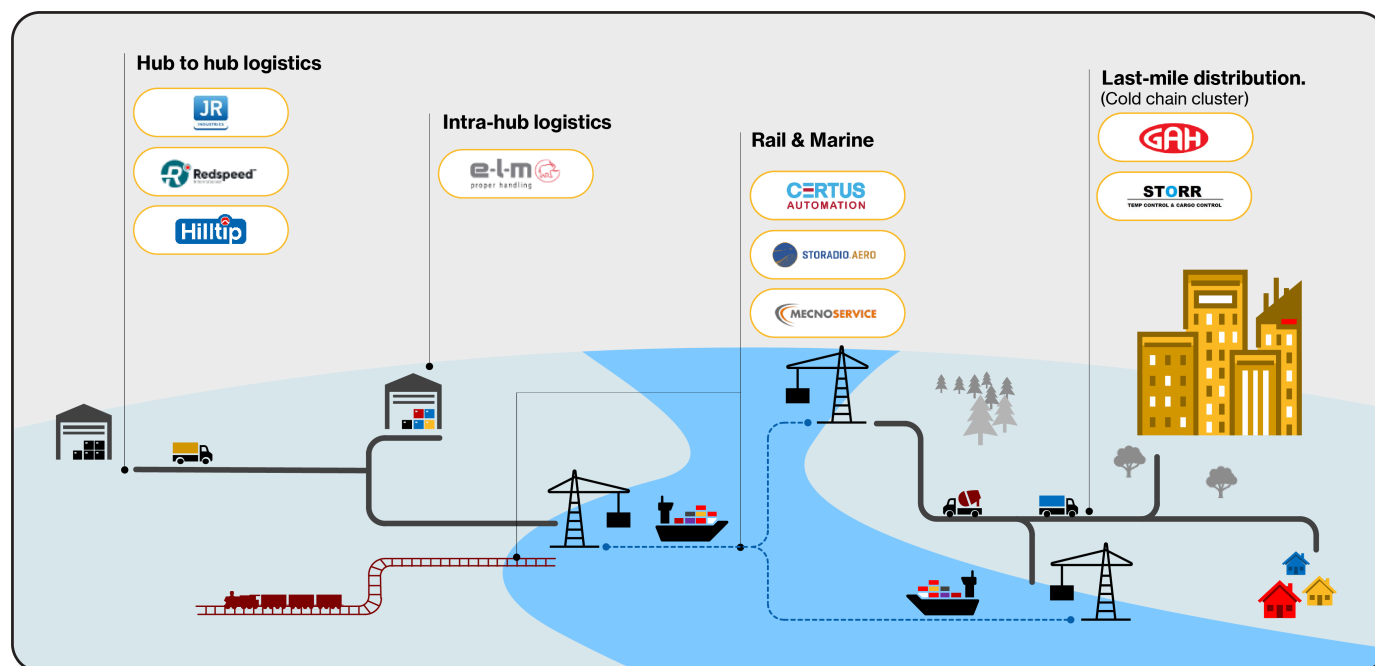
Hub to hub logistics

JR INDUSTRIES

Redspeed

Hilltip

Intra-hub logistics

e-l-m proper handling

Rail & Marine

CERTUS AUTOMATION

STORADIO.AERO

MECNOSERVICE

Last-mile distribution.
(Cold chain cluster)

GAH

STORR
TEMP CONTROL & CARGO CONTROL